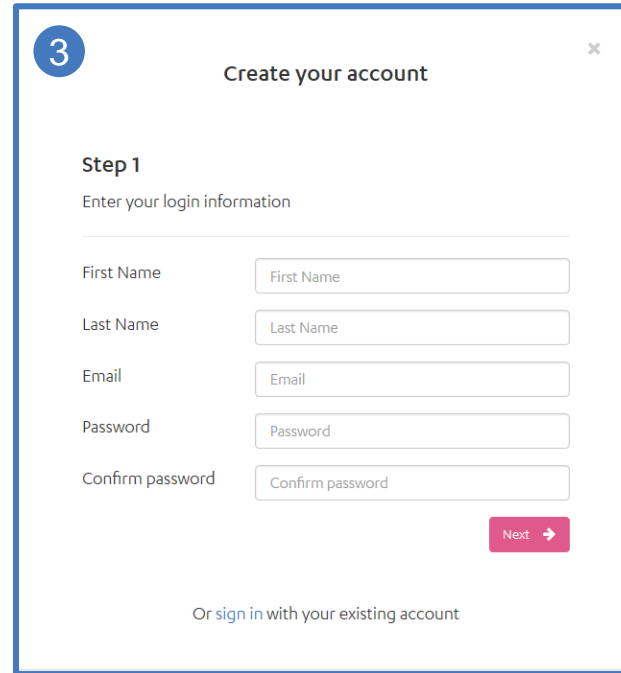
3

×

Create your account

Step 1

Enter your login information

| | |
|---|---|
| First Name | First Name |
| Last Name | Last Name |
| Email | Email |
| Password | Password |
| Confirm password | Confirm password |

Next

Or sign in with your existing account